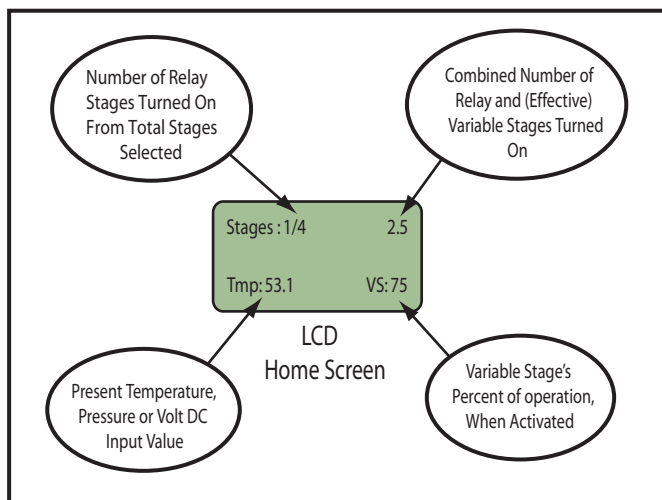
Number of Relay Stages Turned On From Total Stages Selected

Combined Number of Relay and (Effective) Variable Stages Turned On

Stages : 1/4

2.5

Tmp: 53.1

VS: 75

LCD
Home Screen

Present Temperature, Pressure or Volt DC Input Value

Variable Stage's Percent of operation, When Activated